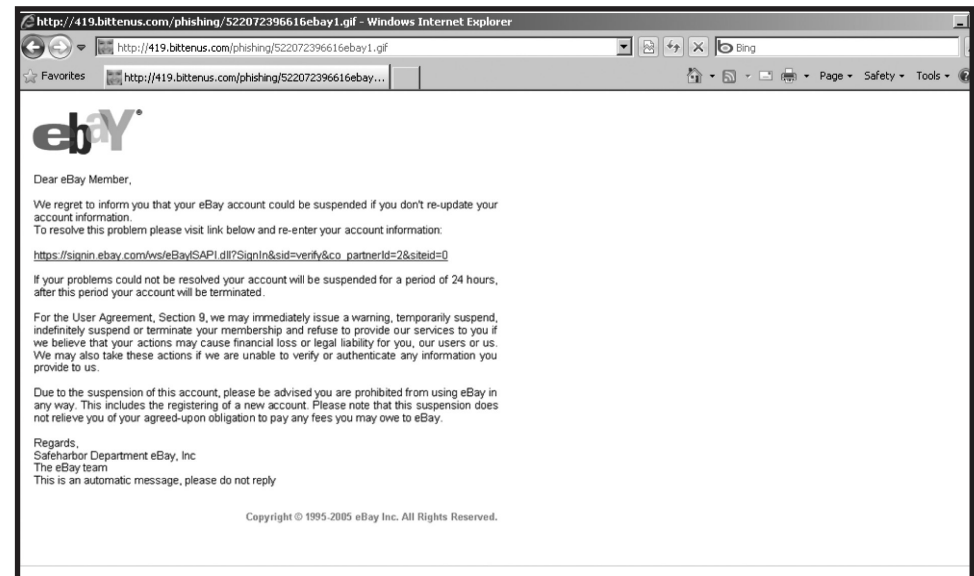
http://419.bittenus.com/phishing/522072396616ebay1.gif - Windows Internet Explorer

http://419.bittenus.com/phishing/522072396616ebay1.gif

Bing

Favorites

http://419.bittenus.com/phishing/522072396616ebay...

Page ▾ Safety ▾ Tools ▾

ebY

Dear eBay Member,

We regret to inform you that your eBay account could be suspended if you don't re-update your account information.
To resolve this problem please visit link below and re-enter your account information:

https://signin.ebay.com/ws/eBayISAPI.dll?SignIn&sid=verify&co_partnerId=2&siteid=0

If your problems could not be resolved your account will be suspended for a period of 24 hours, after this period your account will be terminated.

For the User Agreement, Section 9, we may immediately issue a warning, temporarily suspend, indefinitely suspend or terminate your membership and refuse to provide our services to you if we believe that your actions may cause financial loss or legal liability for you, our users or us. We may also take these actions if we are unable to verify or authenticate any information you provide to us.

Due to the suspension of this account, please be advised you are prohibited from using eBay in any way. This includes the registering of a new account. Please note that this suspension does not relieve you of your agreed-upon obligation to pay any fees you may owe to eBay.

Regards,
Safeharbor Department eBay, Inc
The eBay team
This is an automatic message, please do not reply

Copyright © 1995-2005 eBay Inc. All Rights Reserved.